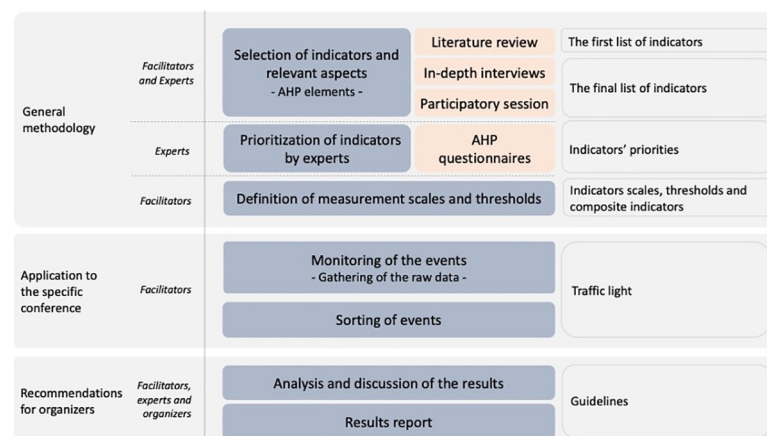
General methodology

Facilitators and Experts

Selection of indicators and relevant aspects
- AHP elements -

Literature review

In-depth interviews

Participatory session

The first list of indicators

The final list of indicators

Experts

Prioritization of indicators by experts

AHP questionnaires

Indicators' priorities

Facilitators

Definition of measurement scales and thresholds

Indicators scales, thresholds and composite indicators

Application to the specific conference

Facilitators

Monitoring of the events
- Gathering of the raw data -

Sorting of events

Traffic light

Recommendations for organizers

Facilitators, experts and organizers

Analysis and discussion of the results

Results report

Guidelines